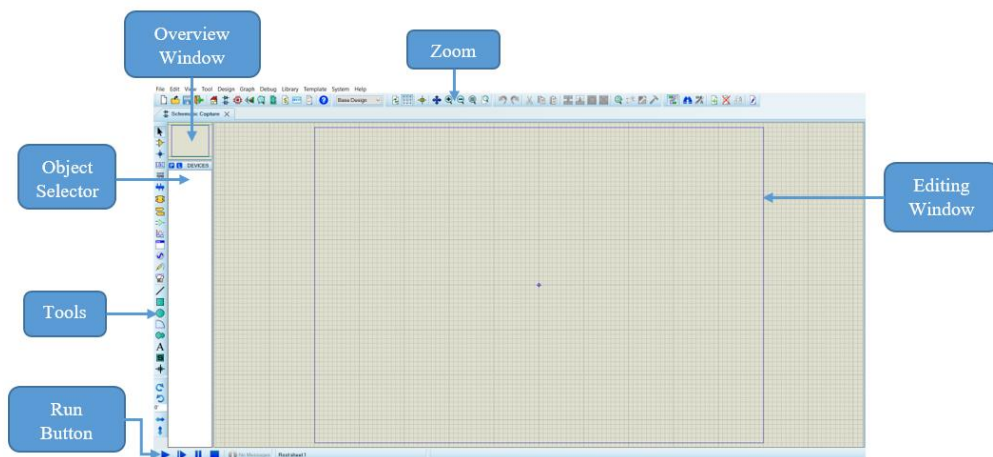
Overview Window

Zoom

File Edit View Tool Design Graph Debug Library Template System Help

Base Design

Schematic Capture

Object Selector

DEVICES

Editing Window

Tools

A

Run Button

No Messages

Root sheet 1